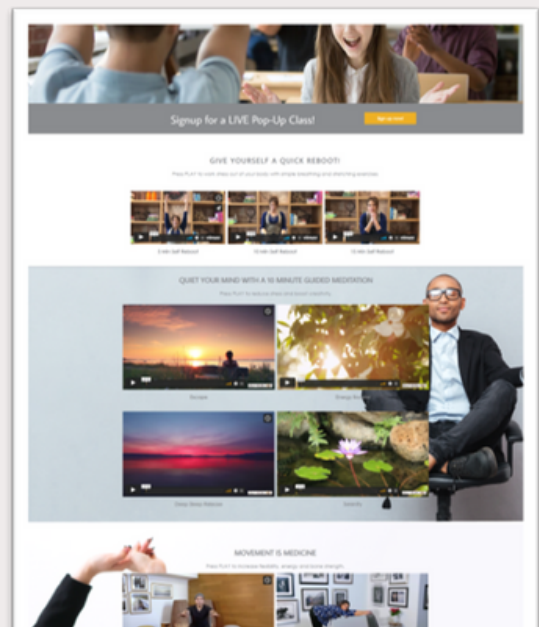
Signup for a LIVE Pop-Up Class!

Sign up now

GIVE YOURSELF A QUICK REBOOT!

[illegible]

5 Min Self Reboot

10 Min Self Reboot

15 Min Self Reboot

QUIET YOUR MIND WITH A 10 MINUTE GUIDED MEDITATION

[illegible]

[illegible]

Energy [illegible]

Deep Sleep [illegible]

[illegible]

MOVEMENT IS MEDICINE

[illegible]